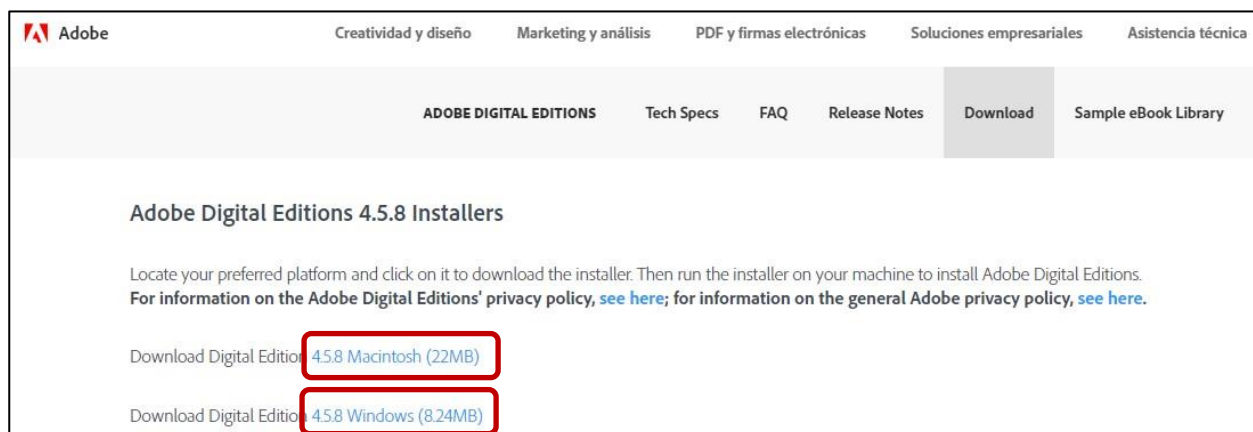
Adobe Creatividad y diseño Marketing y análisis PDF y firmas electrónicas Soluciones empresariales Asistencia técnica

ADOBE DIGITAL EDITIONS Tech Specs FAQ Release Notes Download Sample eBook Library

Adobe Digital Editions 4.5.8 Installers

Locate your preferred platform and click on it to download the installer. Then run the installer on your machine to install Adobe Digital Editions. **For information on the Adobe Digital Editions' privacy policy, see here; for information on the general Adobe privacy policy, see here.**

Download Digital Editio 4.5.8 Macintosh (22MB)

Download Digital Editio 4.5.8 Windows (8.24MB)